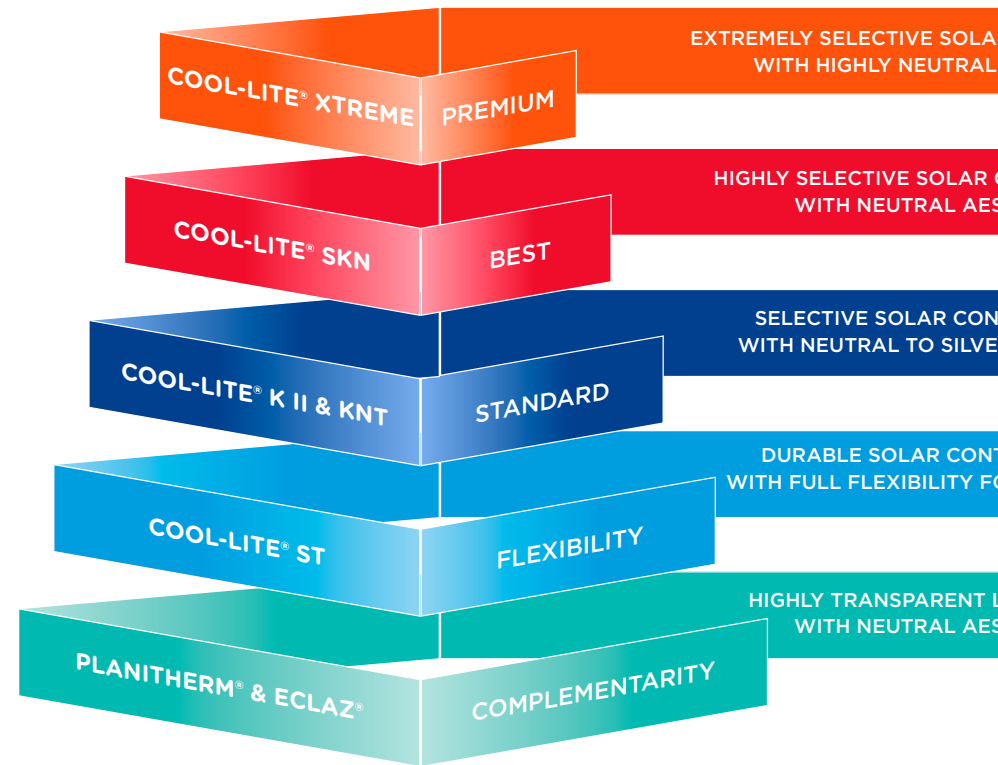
COOL-LITE® XTREME
PREMIUM
EXTREMELY SELECTIVE SOLA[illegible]
WITH HIGHLY NEUTRAL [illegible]

COOL-LITE® SKN
BEST
HIGHLY SELECTIVE SOLAR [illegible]
WITH NEUTRAL AES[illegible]

COOL-LITE® K II & KNT
STANDARD
SELECTIVE SOLAR CON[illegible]
WITH NEUTRAL TO SILVE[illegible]

COOL-LITE® ST
FLEXIBILITY
DURABLE SOLAR CONT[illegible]
WITH FULL FLEXIBILITY FO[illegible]

PLANITHERM® & ECLAZ®
COMPLEMENTARITY
HIGHLY TRANSPARENT L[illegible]
WITH NEUTRAL AES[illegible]